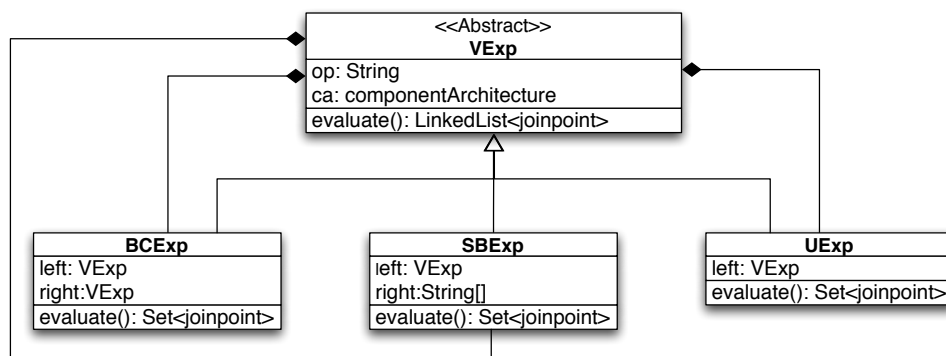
<<Abstract>>
VExp
op: String
ca: componentArchitecture
evaluate(): LinkedList<joinpoint>

BCExp
left: VExp
right:VExp
evaluate(): Set<joinpoint>

SBExp
left: VExp
right:String[]
evaluate(): Set<joinpoint>

UExp
left: VExp
evaluate(): Set<joinpoint>